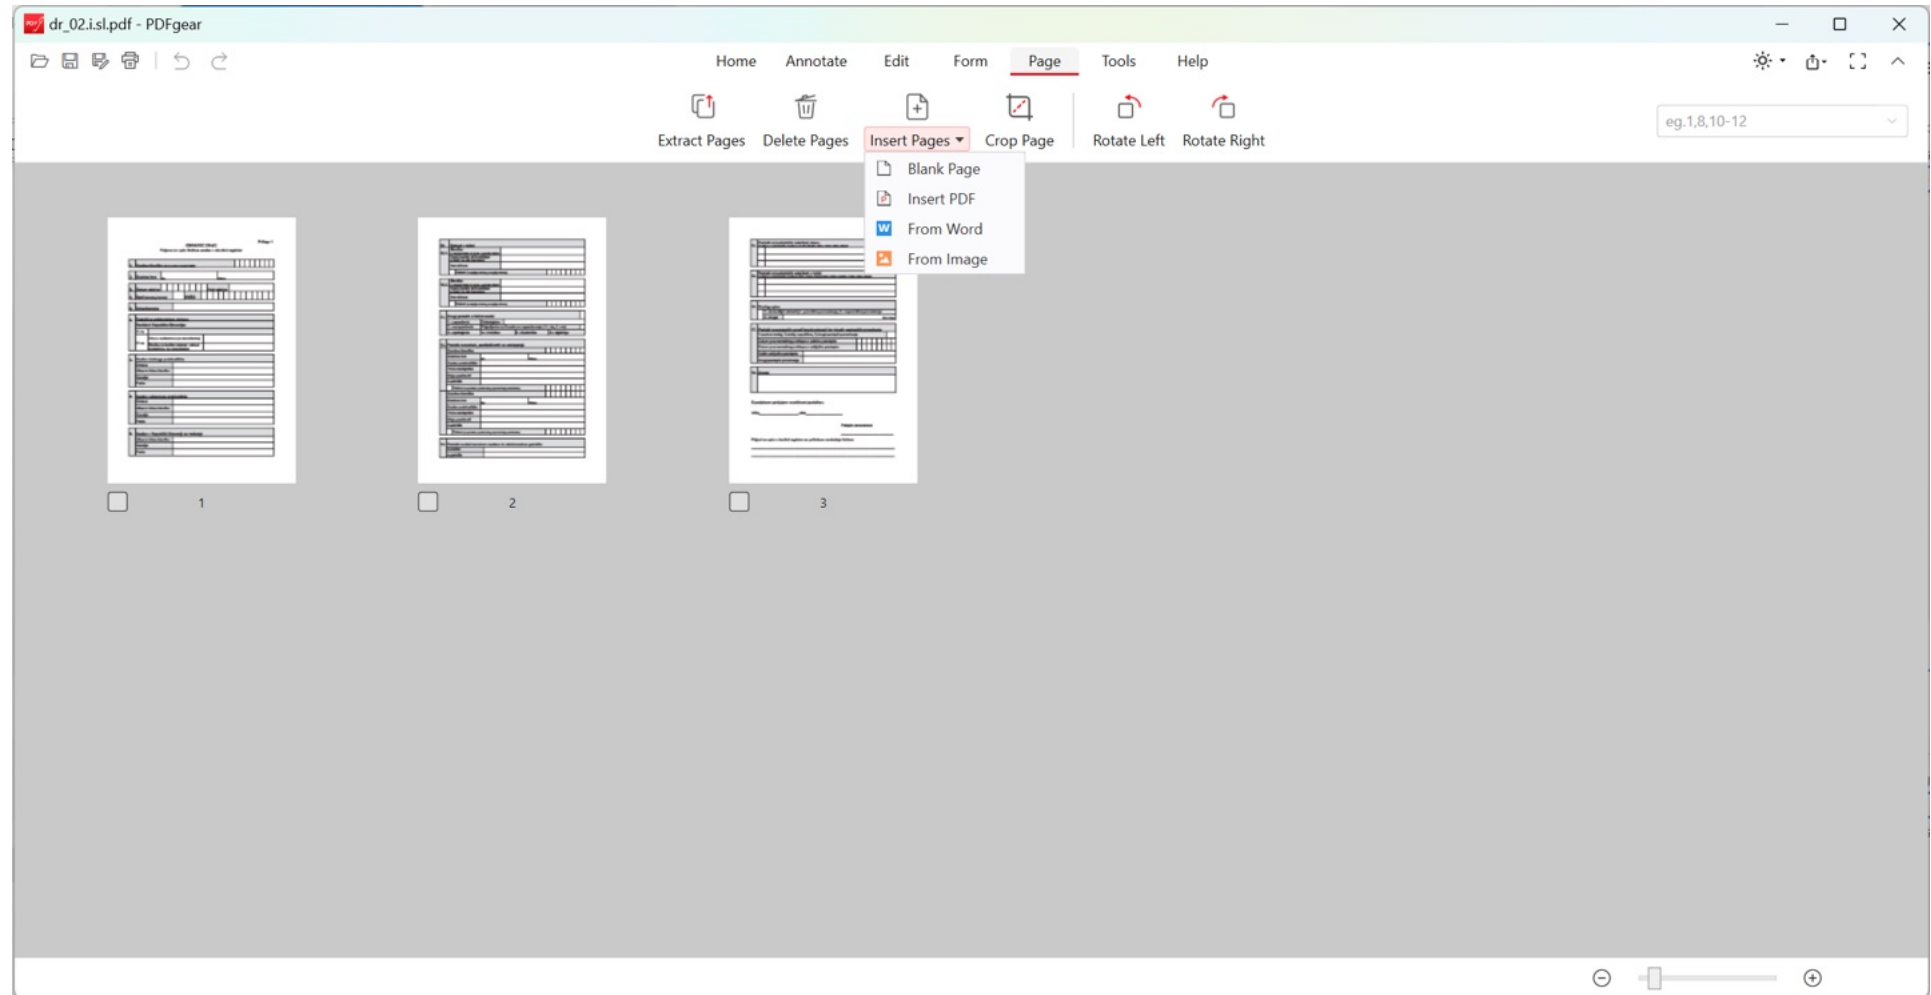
dr_02.i.sl.pdf - PDFgear

Home Annotate Edit Form Page Tools Help

Extract Pages Delete Pages Insert Pages Crop Page Rotate Left Rotate Right

eg.1,8,10-12

Blank Page
Insert PDF
From Word
From Image

1 2 3